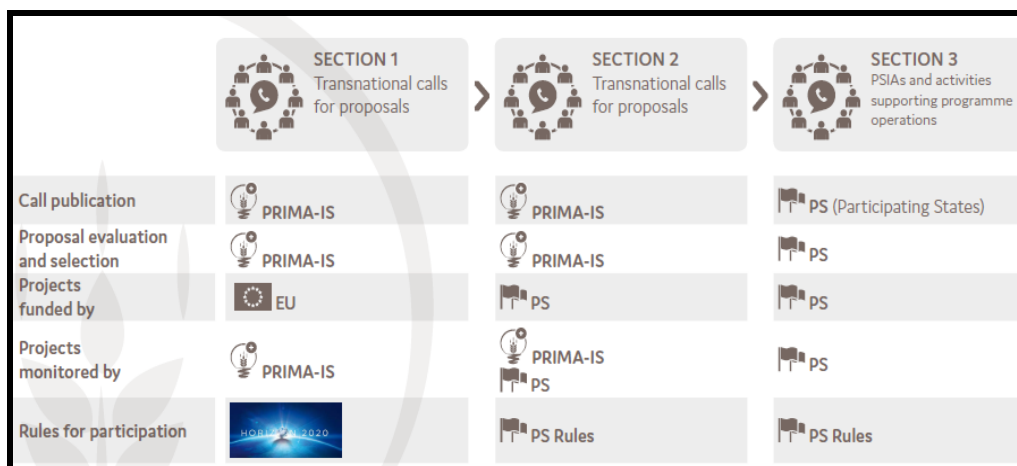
| | SECTION 1 Transnational calls for proposals | SECTION 2 Transnational calls for proposals | SECTION 3 PSIAs and activities supporting programme operations |
|---|---|---|---|
| Call publication | PRIMA-IS | PRIMA-IS | PS (Participating States) |
| Proposal evaluation and selection | PRIMA-IS | PRIMA-IS | PS |
| Projects funded by | EU | PS | PS |
| Projects monitored by | PRIMA-IS | PRIMA-IS PS | PS |
| Rules for participation | HORIZON 2020 | PS Rules | PS Rules |